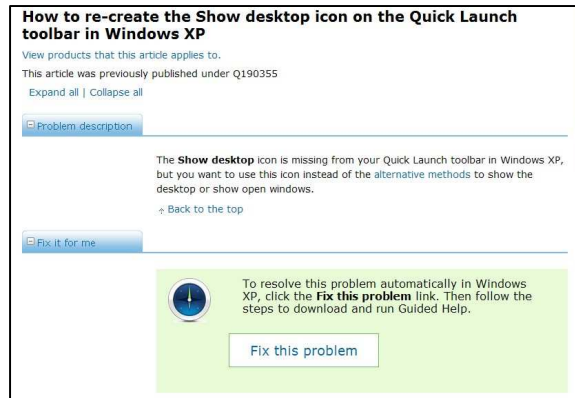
How to re-create the Show desktop icon on the Quick Launch toolbar in Windows XP

View products that this article applies to.

This article was previously published under Q190355

Expand all | Collapse all

Problem description

The **Show desktop** icon is missing from your Quick Launch toolbar in Windows XP, but you want to use this icon instead of the alternative methods to show the desktop or show open windows.

Back to the top

Fix it for me

To resolve this problem automatically in Windows XP, click the **Fix this problem** link. Then follow the steps to download and run Guided Help.

Fix this problem